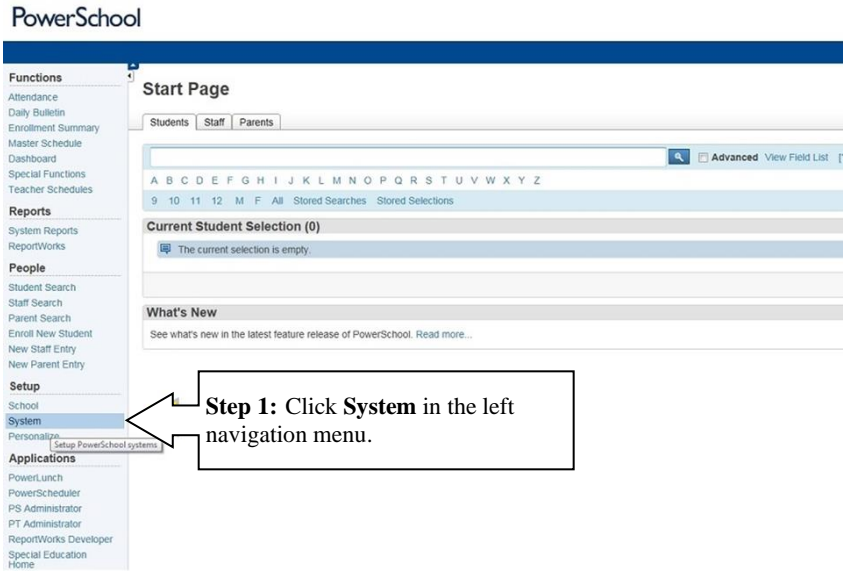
PowerSchool

Functions
Attendance
Daily Bulletin
Enrollment Summary
Master Schedule
Dashboard
Special Functions
Teacher Schedules

Reports
System Reports
ReportWorks

People
Student Search
Staff Search
Parent Search
Enroll New Student
New Staff Entry
New Parent Entry

Setup
School
System
Personalize
Setup PowerSchool systems

Applications
PowerLunch
PowerScheduler
PS Administrator
PT Administrator
ReportWorks Developer
Special Education Home

Start Page

Students | Staff | Parents

Advanced View Field List

A B C D E F G H I J K L M N O P Q R S T U V W X Y Z

9 10 11 12 M F All Stored Searches Stored Selections

Current Student Selection (0)

The current selection is empty.

What's New

See what's new in the latest feature release of PowerSchool. Read more...

Step 1: Click System in the left navigation menu.